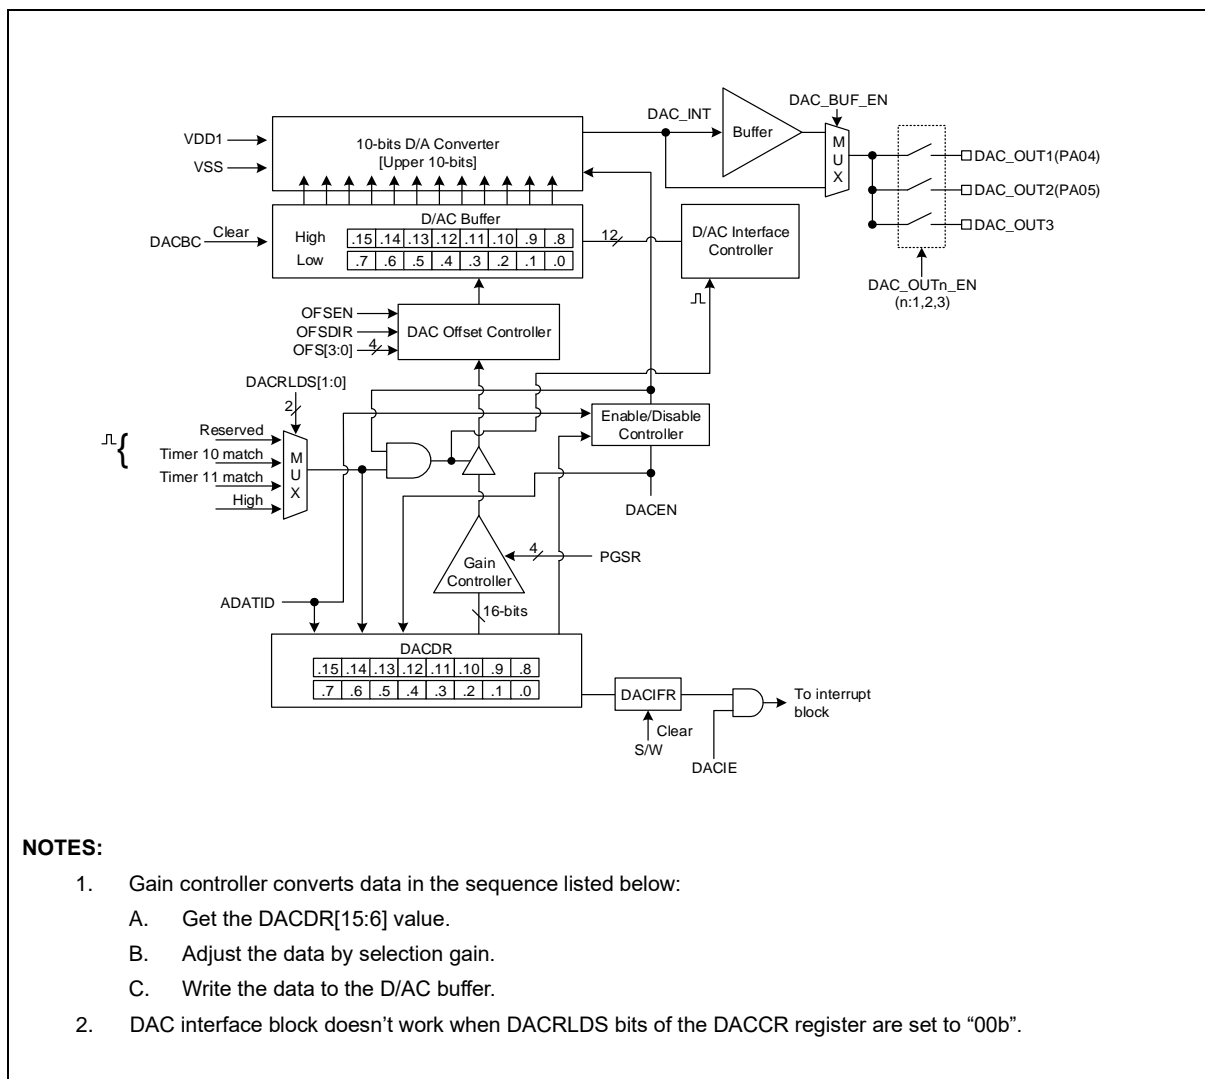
DAC_INT
DAC_BUF_EN
VDD1
VSS
10-bits D/A Converter
[Upper 10-bits]
Buffer
M
U
X
DAC_OUT1(PA04)
DAC_OUT2(PA05)
DAC_OUT3
DACBC
Clear
D/AC Buffer
High
Low

| .15 | .14 | .13 | .12 | .11 | .10 | .9 | .8 |
|---|---|---|---|---|---|---|---|
| .7 | .6 | .5 | .4 | .3 | .2 | .1 | .0 |

12
D/AC Interface Controller
DAC_OUTn_EN
(n:1,2,3)
OFSEN
OFSDIR
OFS[3:0]
4
DAC Offset Controller
DACRLDS[1:0]
2
Enable/Disable Controller
Reserved
Timer 10 match
Timer 11 match
High
M
U
X
DACEN
4
PGSR
Gain Controller
ADATID
16-bits
DACDR

| .15 | .14 | .13 | .12 | .11 | .10 | .9 | .8 |
|---|---|---|---|---|---|---|---|
| .7 | .6 | .5 | .4 | .3 | .2 | .1 | .0 |

DACIFR
To interrupt block
Clear
S/W
DACIE

NOTES:
1. Gain controller converts data in the sequence listed below:
A. Get the DACDR[15:6] value.
B. Adjust the data by selection gain.
C. Write the data to the D/AC buffer.
2. DAC interface block doesn’t work when DACRLDS bits of the DACCR register are set to “00b”.